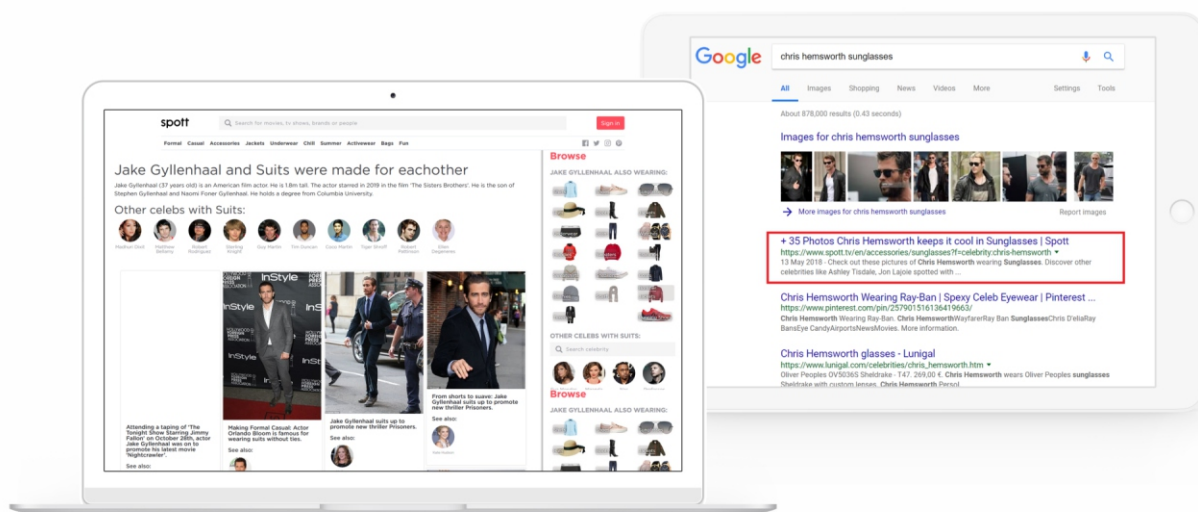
spott

Search for movies, tv shows, brands or people

Sign in

Formal Casual Accessories Jackets Underwear Chill Summer Activewear Bags Fun

Jake Gyllenhaal and Suits were made for eachother

Jake Gyllenhaal (37 years old) is an American film actor. He is 1.8m tall. The actor starred in 2019 in the film 'The Sisters Brothers'. He is the son of Stephen Gyllenhaal and Naomi Foner Gyllenhaal. He holds a degree from Columbia University.

Other celebs with Suits:

Browse

JAKE GYLLENHAAL ALSO WEARING:

OTHER CELEBS WITH SUITS:

Search celebrity

Browse

JAKE GYLLENHAAL ALSO WEARING:

Attending a taping of 'The Tonight Show Starring Jimmy Fallon' on October 26th, actor Jake Gyllenhaal was seen out to promote his latest movie 'Nightcrawler'.

See also:

Making Formal Casual: Actor Orlando Bloom is famous for wearing suits without ties.

See also:

Jake Gyllenhaal suits up to promote new thriller Prisoners.

See also:

From shorts to suave: Jake Gyllenhaal suits up to promote new thriller Prisoners.

See also:

Google

chris hemsworth sunglasses

All Images Shopping News Videos More Settings Tools

About 878,000 results (0.43 seconds)

Images for chris hemsworth sunglasses

More images for chris hemsworth sunglasses

Report images

+ 35 Photos Chris Hemsworth keeps it cool in Sunglasses | Spott
https://www.spott.tv/en/accessories/sunglasses?f=celebrity:chris-hemsworth
13 May 2018 - Check out these pictures of Chris Hemsworth wearing Sunglasses. Discover other celebrities like Ashley Tisdale, Jon Lajoie spotted with ...

Chris Hemsworth Wearing Ray-Ban | Spexy Celeb Eyewear | Pinterest
https://www.pinterest.com/pin/257901516364196631/
Chris Hemsworth Wearing Ray-Ban ChrisHemsworthWayfarerRay Ban Sunglasses Chris D'eliaRay BansEye CandyAirportsNewsMovies. More information.

Chris Hemsworth glasses - Lunigal
https://www.lunigal.com/celebrities/chris_hemsworth.htm
Chris Hemsworth wears Oliver Peoples sunglasses
Oliver Peoples OV5036S Sheldrake - T47. 269,00 €. Oliver Peoples OV5036S Sheldrake with custom lenses. Chris Hemsworth Persol